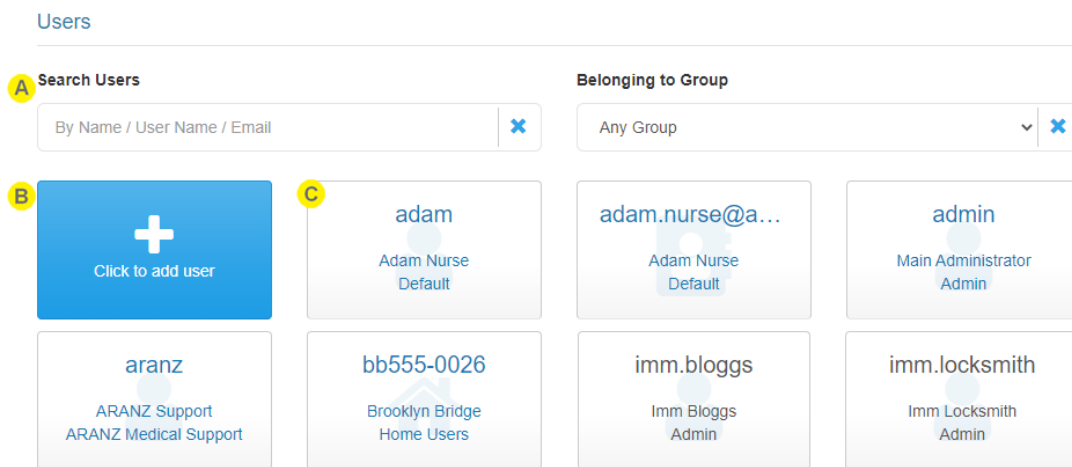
Users

A Search Users

By Name / User Name / Email ✖

Belonging to Group

Any Group ✖

B

Click to add user

C

adam
Adam Nurse
Default

adam.nurse@a…
Adam Nurse
Default

admin
Main Administrator
Admin

aranz
ARANZ Support
ARANZ Medical Support

bb555-0026
Brooklyn Bridge
Home Users

imm.bloggs
Imm Bloggs
Admin

imm.locksmith
Imm Locksmith
Admin